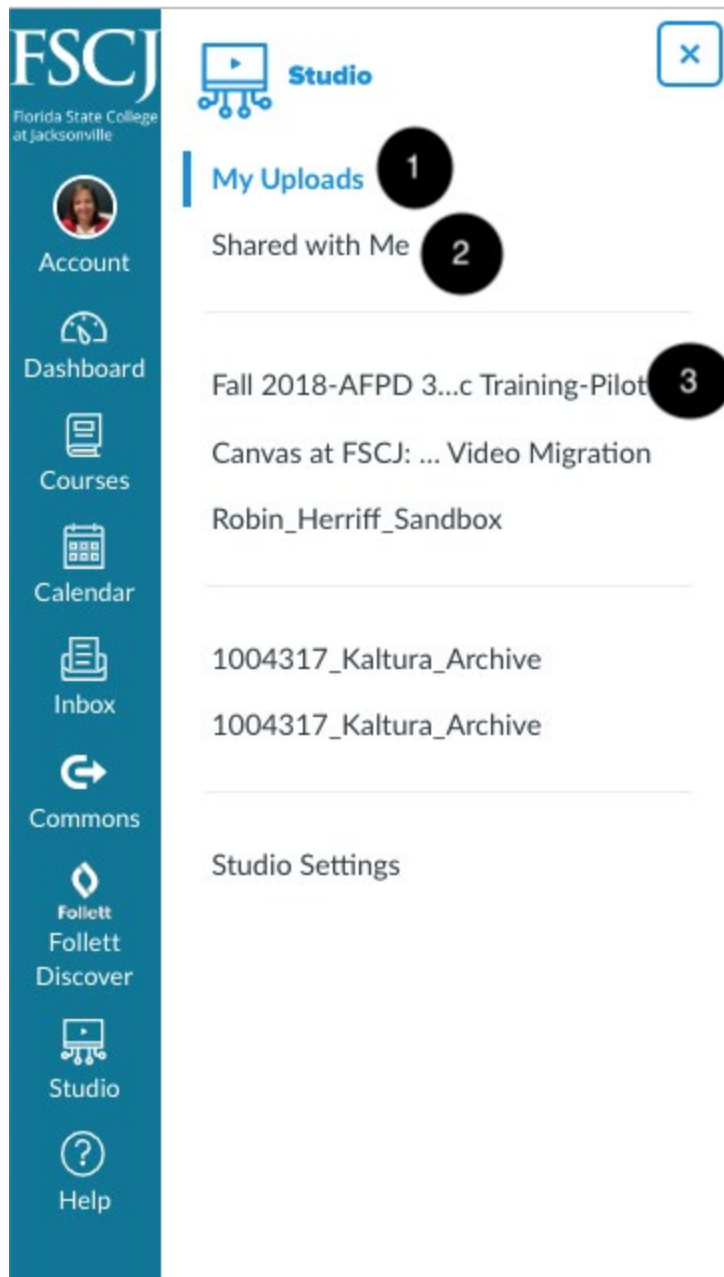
FSCJ
Florida State College at Jacksonville

Account

Dashboard

Courses

Calendar

Inbox

Commons

Follett
Follett Discover

Studio

Help

Studio

×

My Uploads 1

Shared with Me 2

Fall 2018-AFPD 3...c Training-Pilot 3

Canvas at FSCJ: ... Video Migration

Robin_Herriff_Sandbox

1004317_Kaltura_Archive

1004317_Kaltura_Archive

Studio Settings